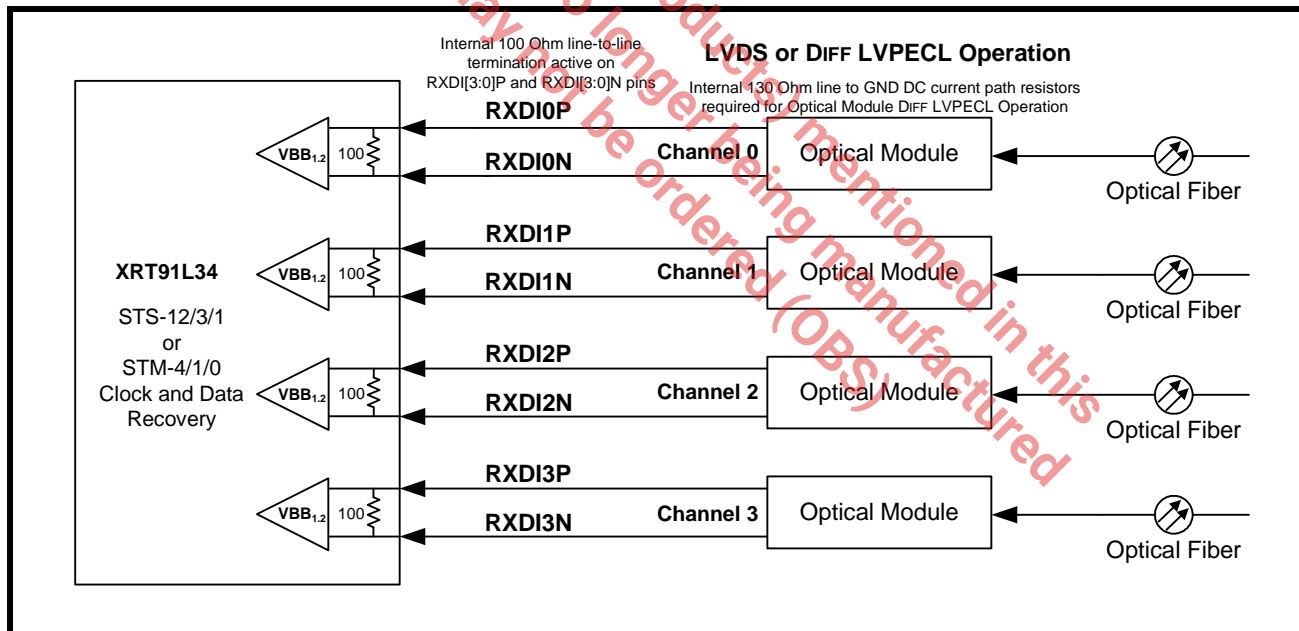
Internal 100 Ohm line-to-line termination active on RXDI[3:0]P and RXDI[3:0]N pins

LVDS or DIFF LVPECL Operation

Internal 130 Ohm line to GND DC current path resistors required for Optical Module DIFF LVPECL Operation

XRT91L34

STS-12/3/1 or STM-4/1/0 Clock and Data Recovery

$VBB_{1.2}$ 100
RXDI0P
RXDI0N
Channel 0
Optical Module
Optical Fiber

$VBB_{1.2}$ 100
RXDI1P
RXDI1N
Channel 1
Optical Module
Optical Fiber

$VBB_{1.2}$ 100
RXDI2P
RXDI2N
Channel 2
Optical Module
Optical Fiber

$VBB_{1.2}$ 100
RXDI3P
RXDI3N
Channel 3
Optical Module
Optical Fiber

may no longer be ordered (OBS) products mentioned in this no longer being manufactured